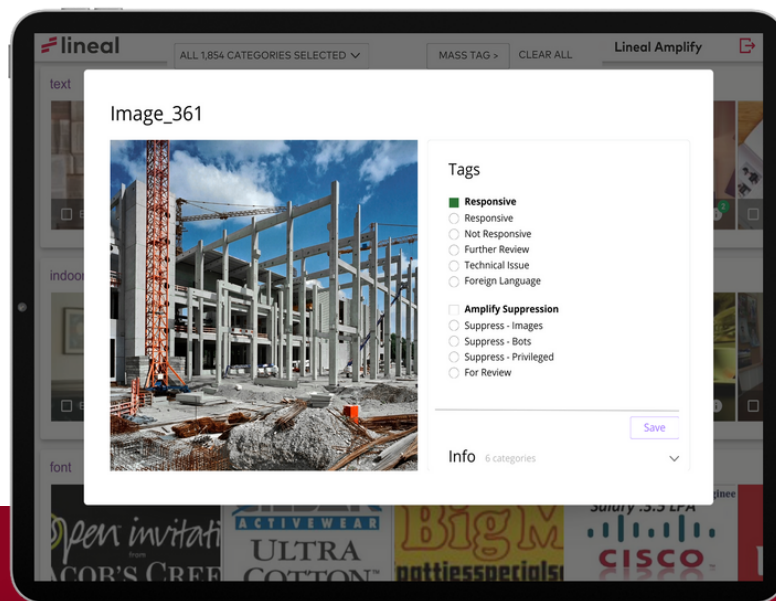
lineal

ALL 1,854 CATEGORIES SELECTED

MASS TAG >

CLEAR ALL

Lineal Amplify

text

indoor

font

Image_361

Tags

Responsive
Responsive
Not Responsive
Further Review
Technical Issue
Foreign Language

Amplify Suppression
Suppress - Images
Suppress - Bots
Suppress - Privileged
For Review

Save

Info 6 categories

Open invitati

ACTIVEWEAR
ULTRA
COTTON

BigM

CISCO